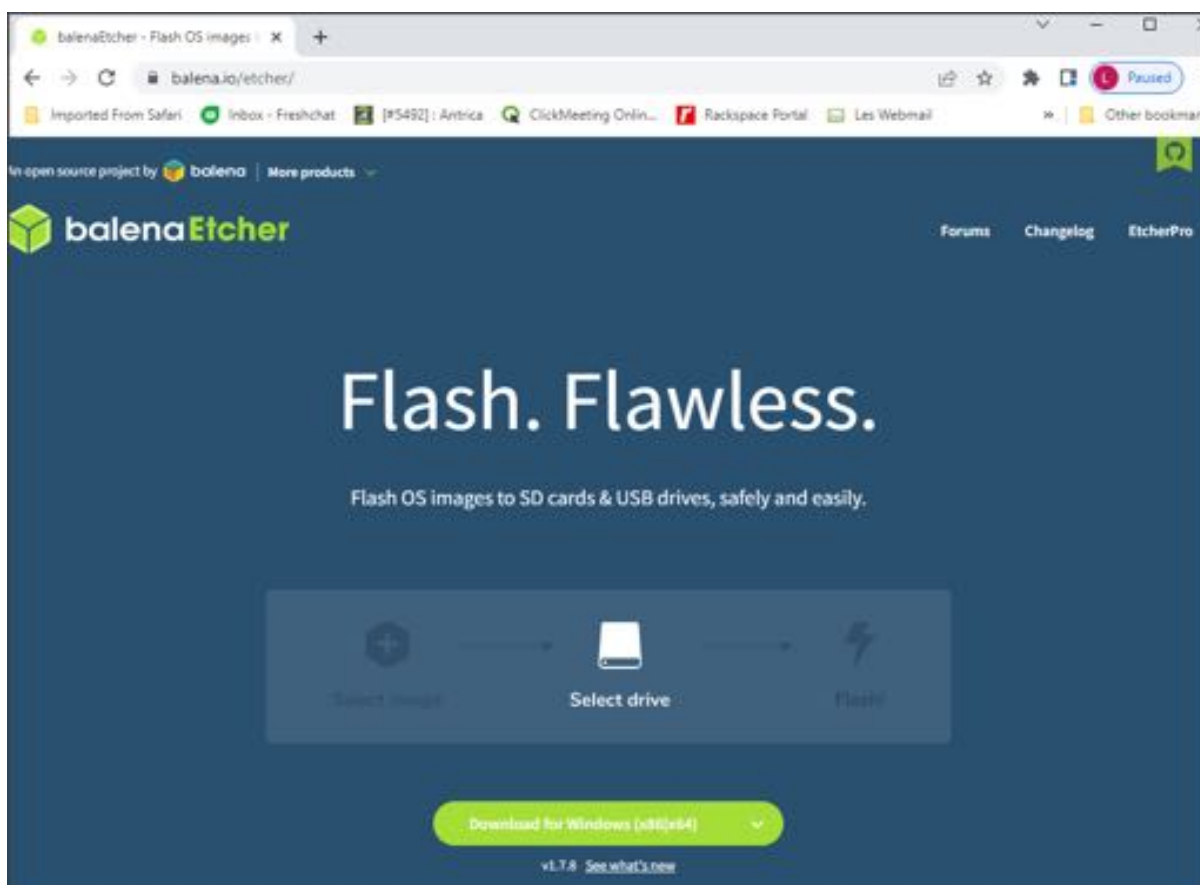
balenaEtcher - Flash OS images ✕ +

balena.io/etcher/

L Paused

Imported From Safari Inbox - Freshchat [#5492] : Antrica ClickMeeting Onlin... Rackspace Portal Les Webmail » Other bookmar

An open source project by balena | More products

balenaEtcher

Forums Changelog EtcherPro

Flash. Flawless.

Flash OS images to SD cards & USB drives, safely and easily.

Select image Select drive Flash!

Download for Windows (x86|x64)

v1.7.8 See what's new